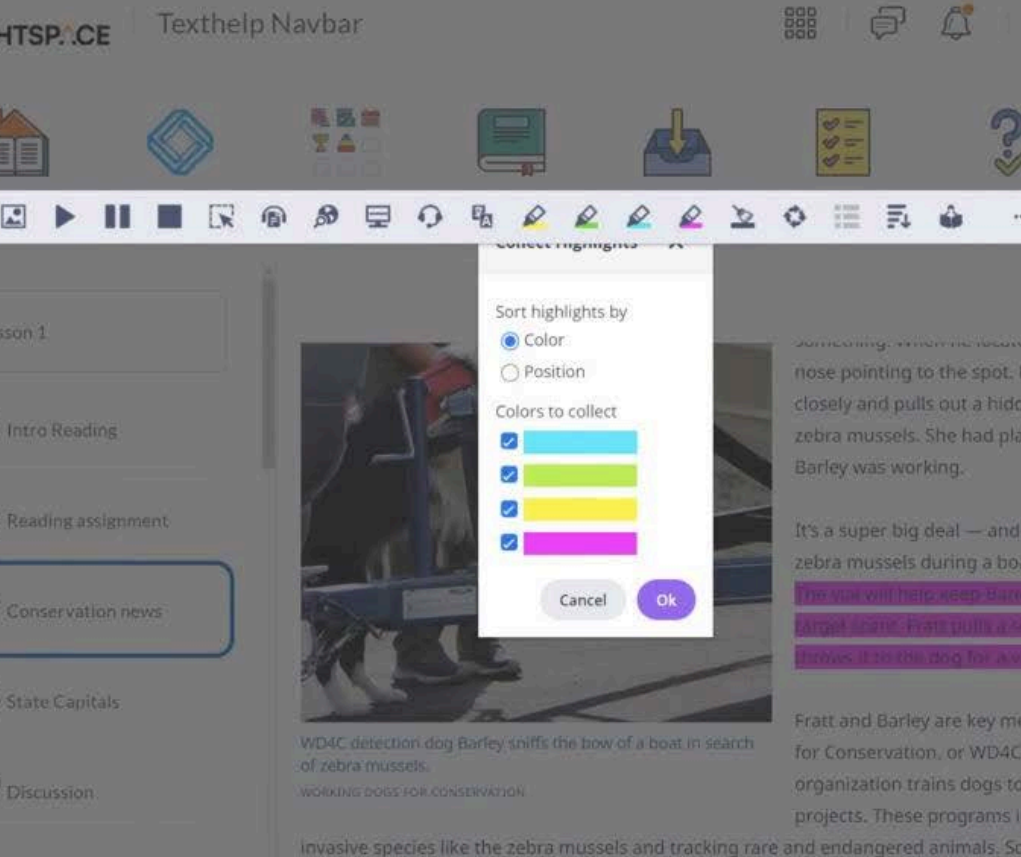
HTSP CE Texthelp Navbar

Collect Highlights

Sort highlights by
Color
Position

Colors to collect

Cancel Ok

sson 1

Intro Reading

Reading assignment

Conservation news

State Capitals

Discussion

WD4C detection dog Barley sniffs the bow of a boat in search of zebra mussels.

WORKING DOGS FOR CONSERVATION

something. When he locat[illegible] nose pointing to the spot. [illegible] closely and pulls out a hid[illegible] zebra mussels. She had pla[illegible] Barley was working.

It's a super big deal — and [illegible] zebra mussels during a bo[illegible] The vial will help keep Bar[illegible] target scent. Fratt pulls a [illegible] throws it to the dog for a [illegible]

Fratt and Barley are key me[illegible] for Conservation, or WD4C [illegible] organization trains dogs to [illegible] projects. These programs i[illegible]

invasive species like the zebra mussels and tracking rare and endangered animals. S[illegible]